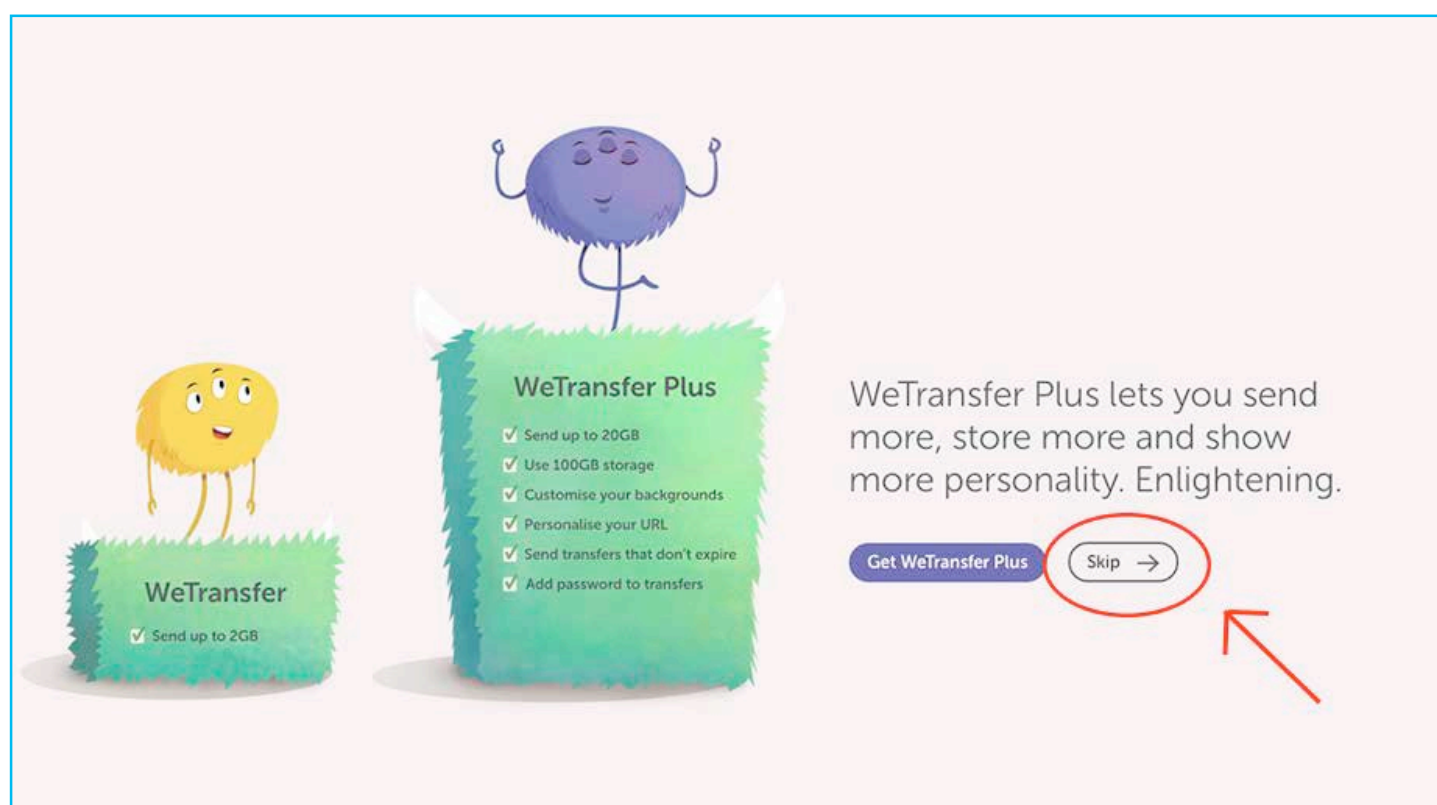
WeTransfer Plus

✓ Send up to 20GB
✓ Use 100GB storage
✓ Customise your backgrounds
✓ Personalise your URL
✓ Send transfers that don't expire
✓ Add password to transfers

WeTransfer

✓ Send up to 2GB

WeTransfer Plus lets you send more, store more and show more personality. Enlightening.

Get WeTransfer Plus

Skip →